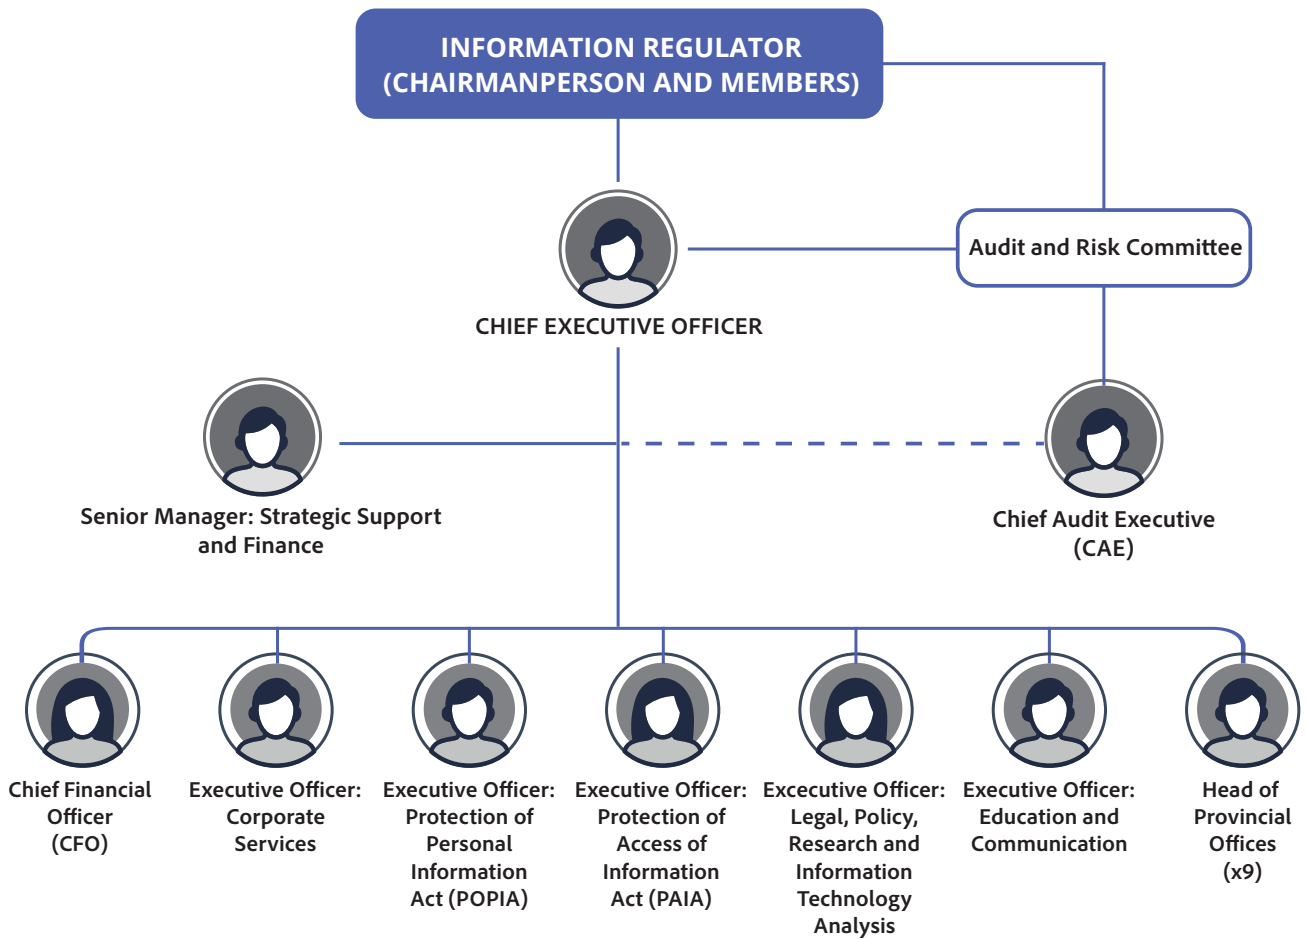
INFORMATION REGULATOR (CHAIRMANPERSON AND MEMBERS)

Audit and Risk Committee

CHIEF EXECUTIVE OFFICER

Senior Manager: Strategic Support and Finance

Chief Audit Executive (CAE)

Chief Financial Officer (CFO)

Executive Officer: Corporate Services

Executive Officer: Protection of Personal Information Act (POPIA)

Executive Officer: Protection of Access of Information Act (PAIA)

Excecutive Officer: Legal, Policy, Research and Information Technology Analysis

Executive Officer: Education and Communication

Head of Provincial Offices (x9)